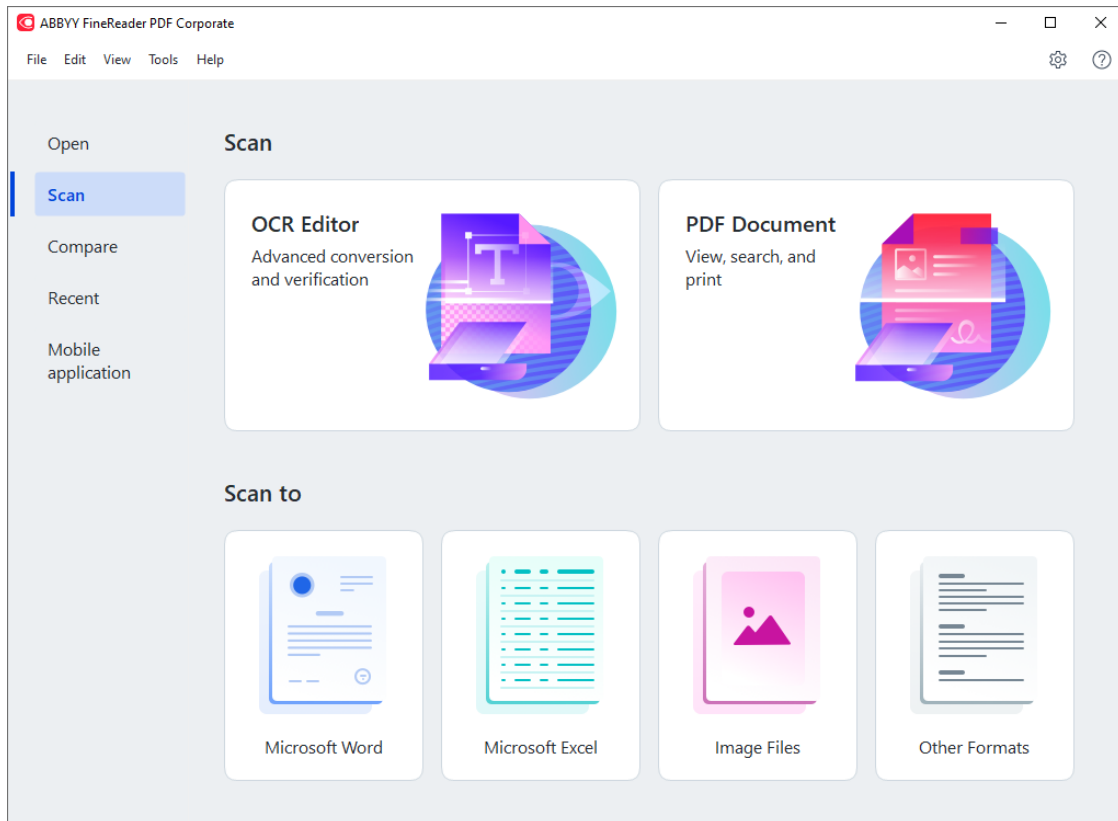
ABBYY FineReader PDF Corporate

File Edit View Tools Help

Open

Scan

Compare

Recent

Mobile application

Scan

OCR Editor
Advanced conversion and verification

PDF Document
View, search, and print

Scan to

Microsoft Word

Microsoft Excel

Image Files

Other Formats